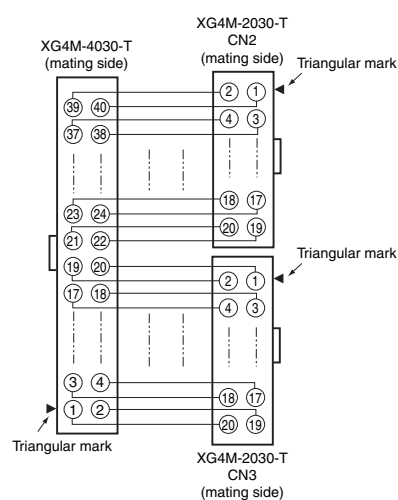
XG4M-4030-T
(mating side)

XG4M-2030-T
CN2
(mating side)

Triangular mark

39 40
37 38
23 24
21 22
19 20
17 18
3 4
1 2

2 1
4 3
18 17
20 19

Triangular mark

2 1
4 3
18 17
20 19

Triangular mark

XG4M-2030-T
CN3
(mating side)